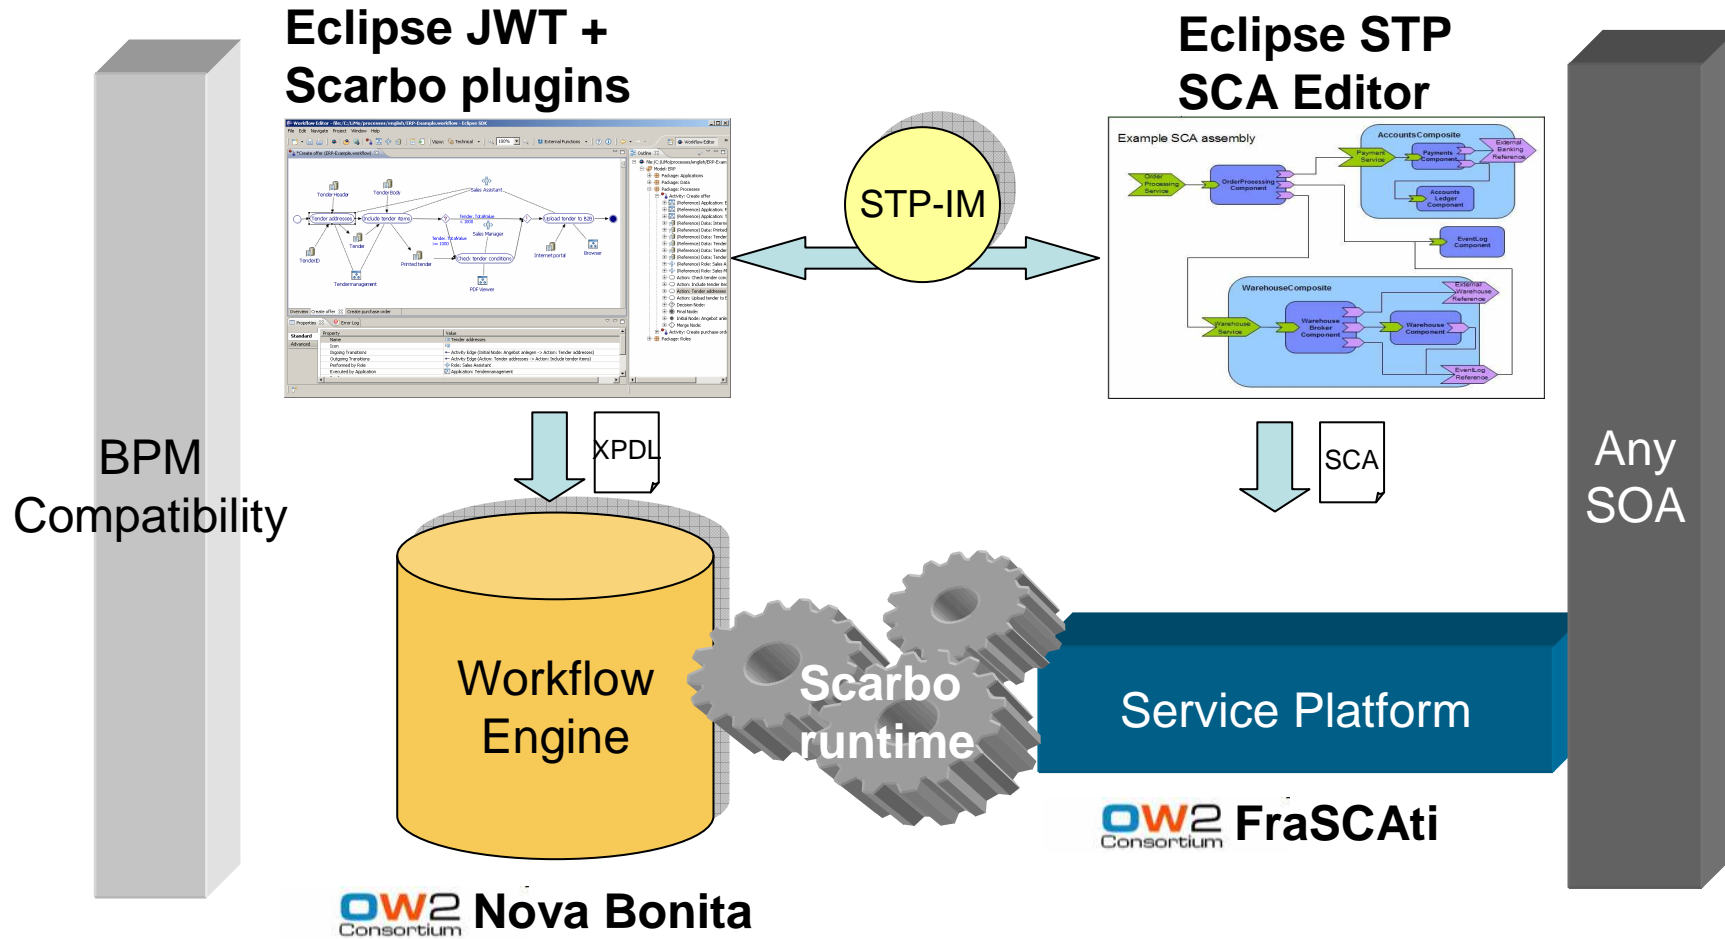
Eclipse JWT + Scarbo plugins

Eclipse STP SCA Editor

STP-IM

Example SCA assembly

AccountsComposite

Payment Service

Payments Component

External Banking Reference

Order Processing Service

OrderProcessing Component

Accounts Ledger Component

EventLog Component

WarehouseComposite

External Warehouse Reference

Warehouse Service

Warehouse Broker Component

Warehouse Component

EventLog Reference

BPM Compatibility

XPDL

SCA

Any SOA

Workflow Engine

Scarbo runtime

Service Platform

OW2 Consortium FraSCAti

OW2 Consortium Nova Bonita